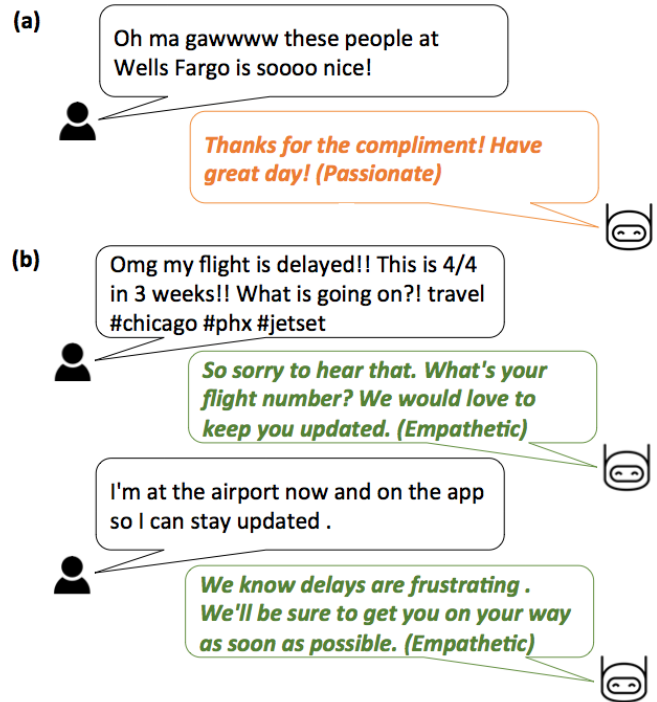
(a)

Oh ma gawwww these people at Wells Fargo is soooo nice!

Thanks for the compliment! Have great day! (Passionate)

(b)

Omg my flight is delayed!! This is 4/4 in 3 weeks!! What is going on?! travel #chicago #phx #jetset

So sorry to hear that. What's your flight number? We would love to keep you updated. (Empathetic)

I'm at the airport now and on the app so I can stay updated .

We know delays are frustrating . We'll be sure to get you on your way as soon as possible. (Empathetic)